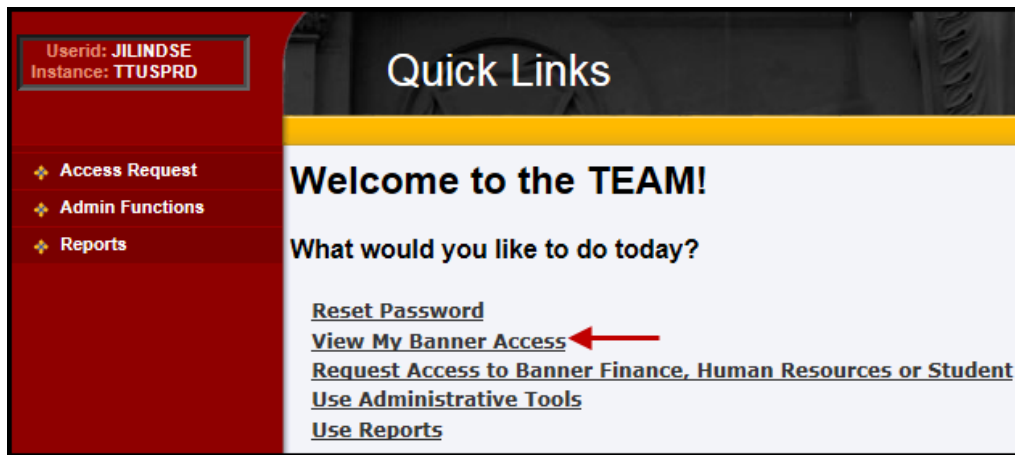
Userid: JILINDSE
Instance: TTUSPRD

Quick Links

Access Request
Admin Functions
Reports

Welcome to the TEAM!

What would you like to do today?

Reset Password
View My Banner Access
Request Access to Banner Finance, Human Resources or Student
Use Administrative Tools
Use Reports